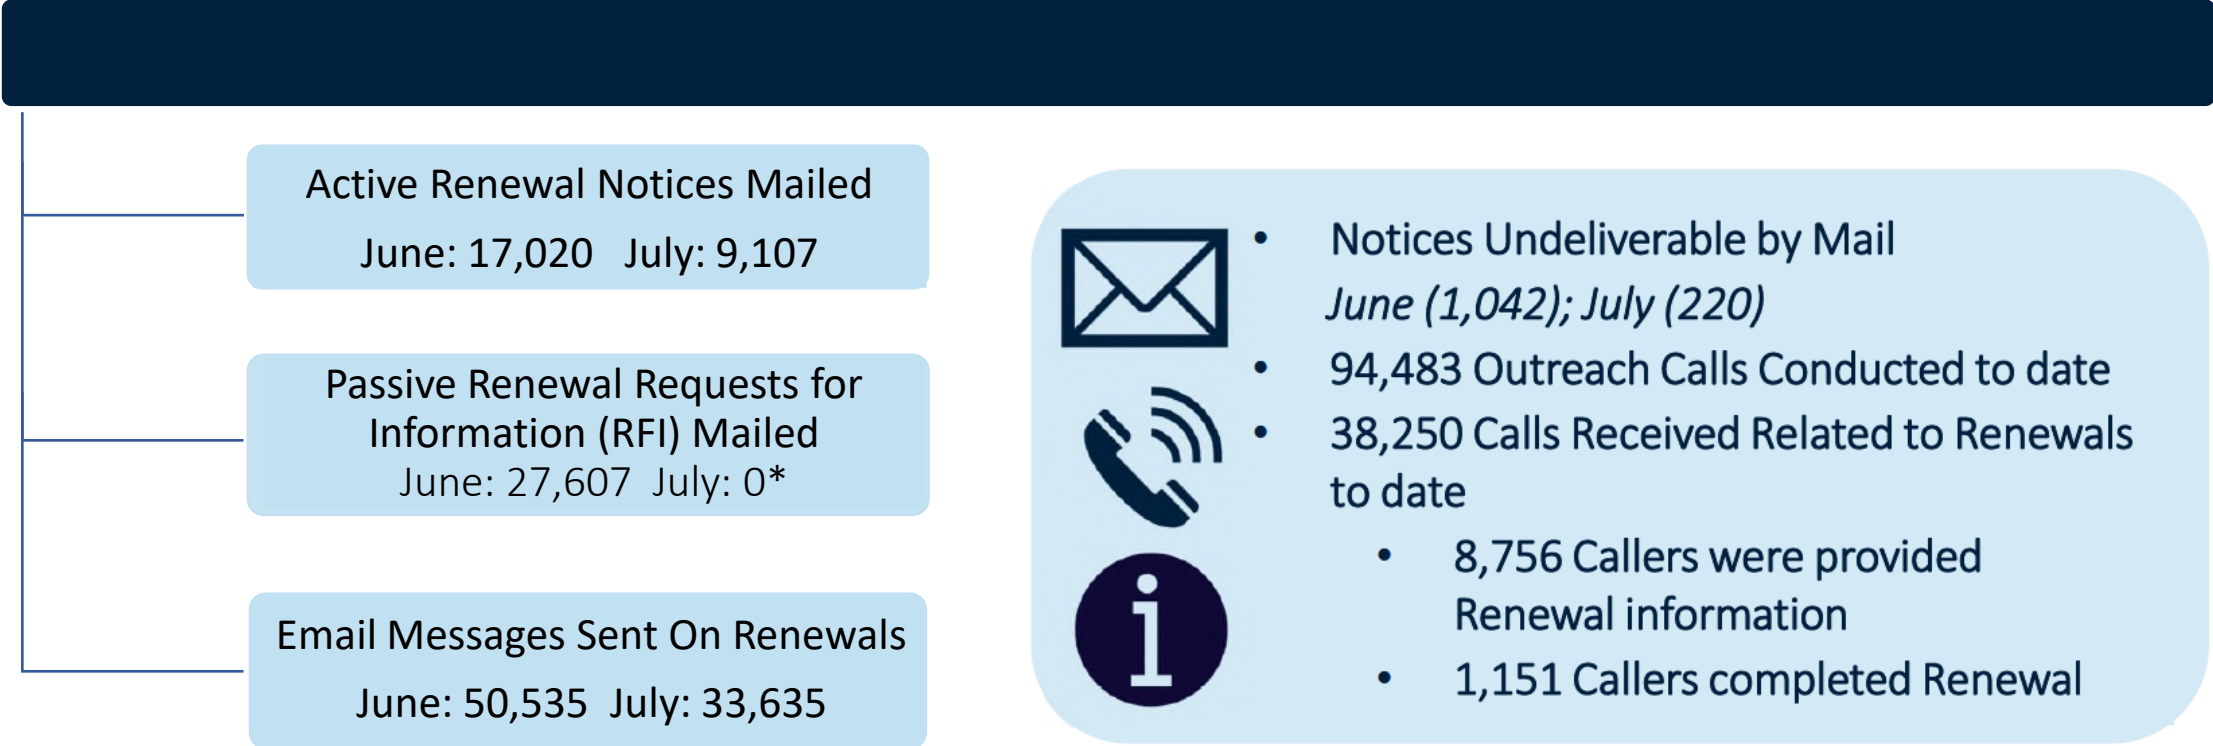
Active Renewal Notices Mailed

June: 17,020 July: 9,107

Passive Renewal Requests for Information (RFI) Mailed

June: 27,607 July: 0*

Email Messages Sent On Renewals

June: 50,535 July: 33,635

- Notices Undeliverable by Mail

*June (1,042); July (220)*

- 94,483 Outreach Calls Conducted to date
- 38,250 Calls Received Related to Renewals to date
  - 8,756 Callers were provided Renewal information
  - 1,151 Callers completed Renewal